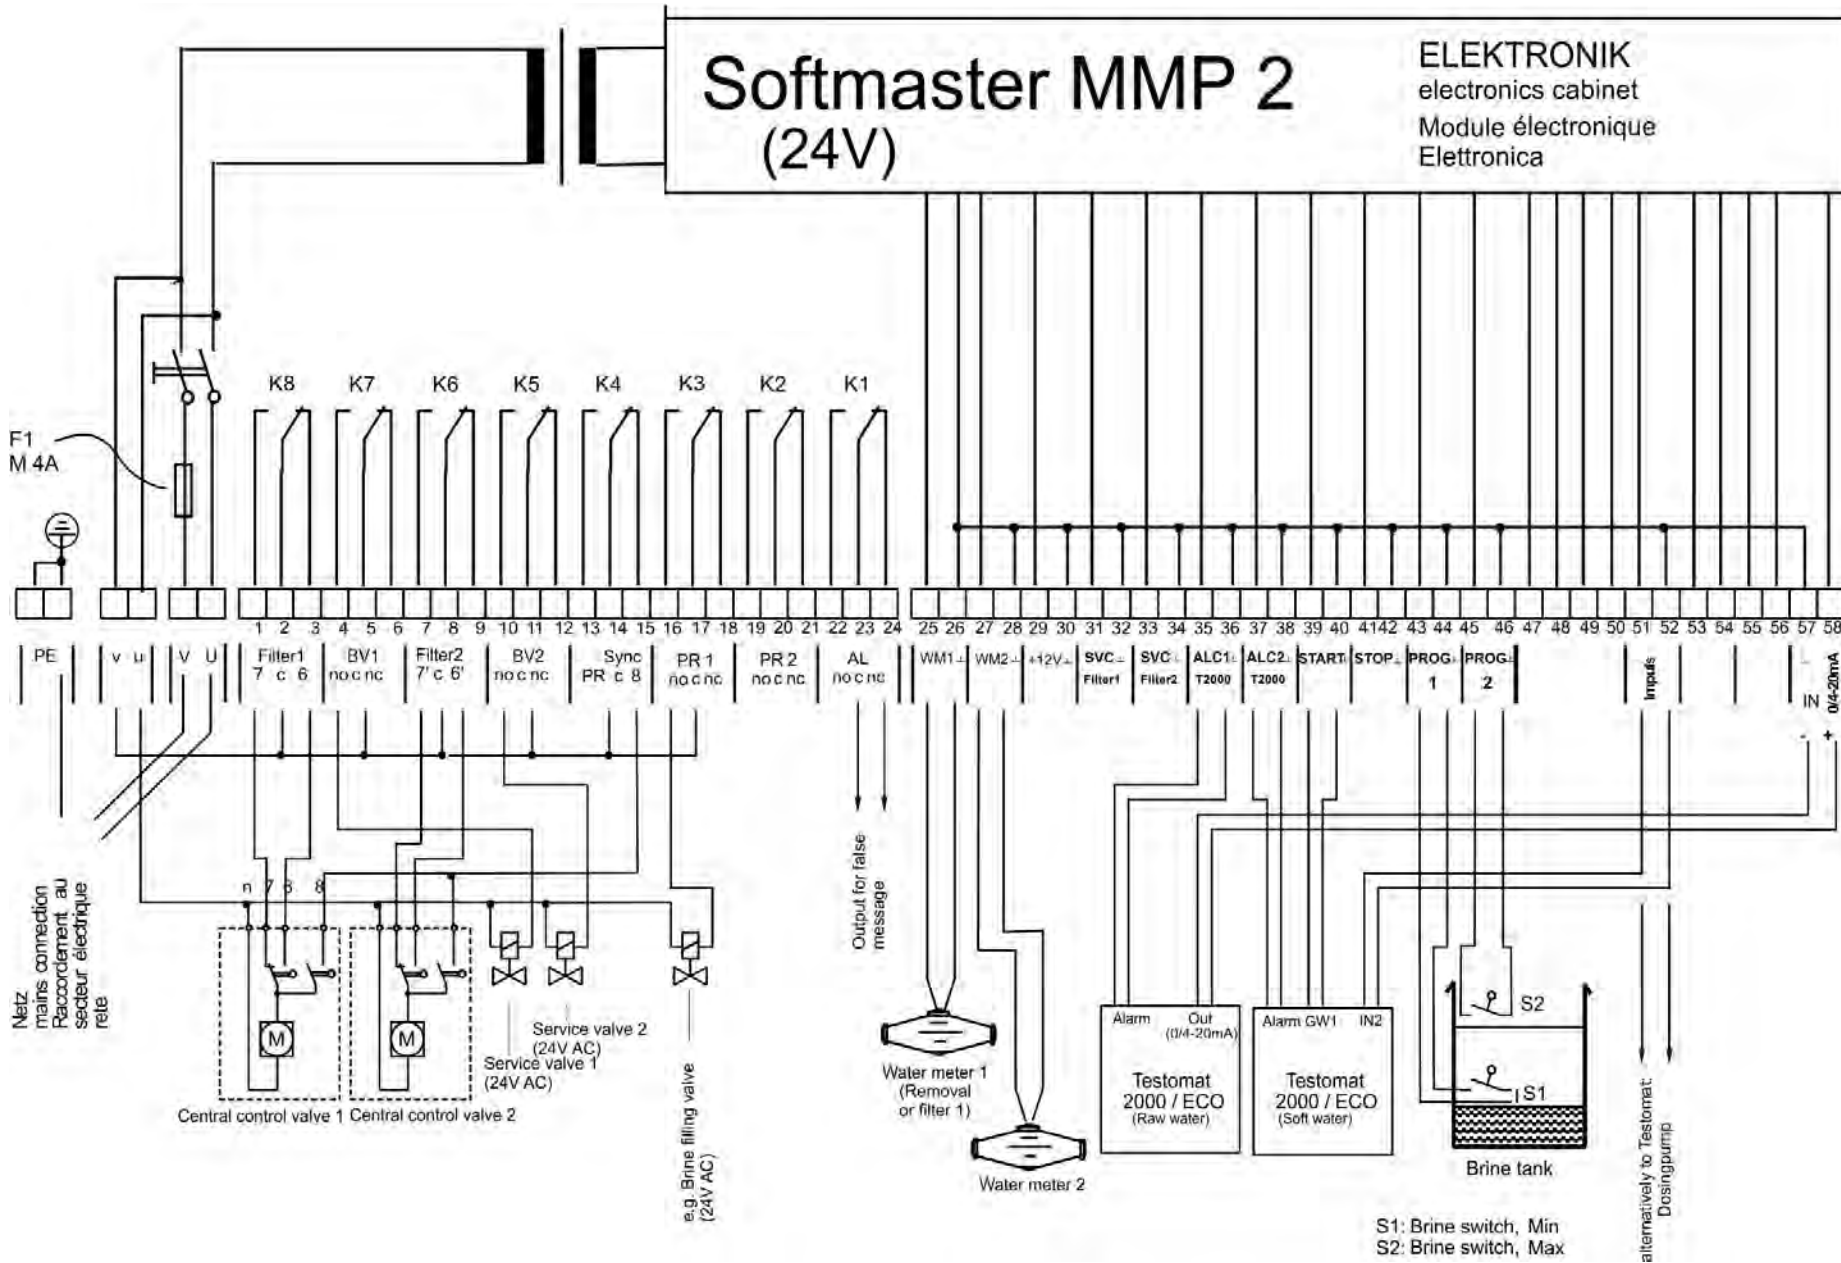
Softmaster MMP 2
(24V)

ELEKTRONIK
electronics cabinet
Module électronique
Elettronica

K8 K7 K6 K5 K4 K3 K2 K1

F1
M 4A

1 2 3 4 5 6 7 8 9 10 11 12 13 14 15 16 17 18 19 20 21 22 23 24 25 26 27 28 29 30 31 32 33 34 35 36 37 38 39 40 41 42 43 44 45 46 47 48 49 50 51 52 53 54 55 56 57 58

PE | v u | V U | Filter1 7 c 6 | BV1 no c nc | Filter2 7' c 6' | BV2 no c nc | Sync PR c 8 | PR 1 no c nc | PR 2 no c nc | AL no c nc | WM1⊥ | WM2⊥ | +12V⊥ | SVC⊥ Filter1 | SVC⊥ Filter2 | ALC1⊥ T2000 | ALC2⊥ T2000 | START | STOP⊥ | PROG⊥ 1 | PROG⊥ 2 | Impuls | IN 0/4-20mA

- +

n 7 6 8

M M

Netz
mains connection
Raccordement au secteur électrique
rete

Central control valve 1 Central control valve 2

Service valve 2 (24V AC)
Service valve 1 (24V AC)

e.g. Brine filling valve (24V AC)

Output for false message

Water meter 1 (Removal or filter 1)

Water meter 2

Alarm Out (0/4-20mA)
Testomat 2000 / ECO (Raw water)

Alarm GW1 IN2
Testomat 2000 / ECO (Soft water)

S2
S1
Brine tank

alternatively to Testomat: Dosingpump

S1: Brine switch, Min
S2: Brine switch, Max